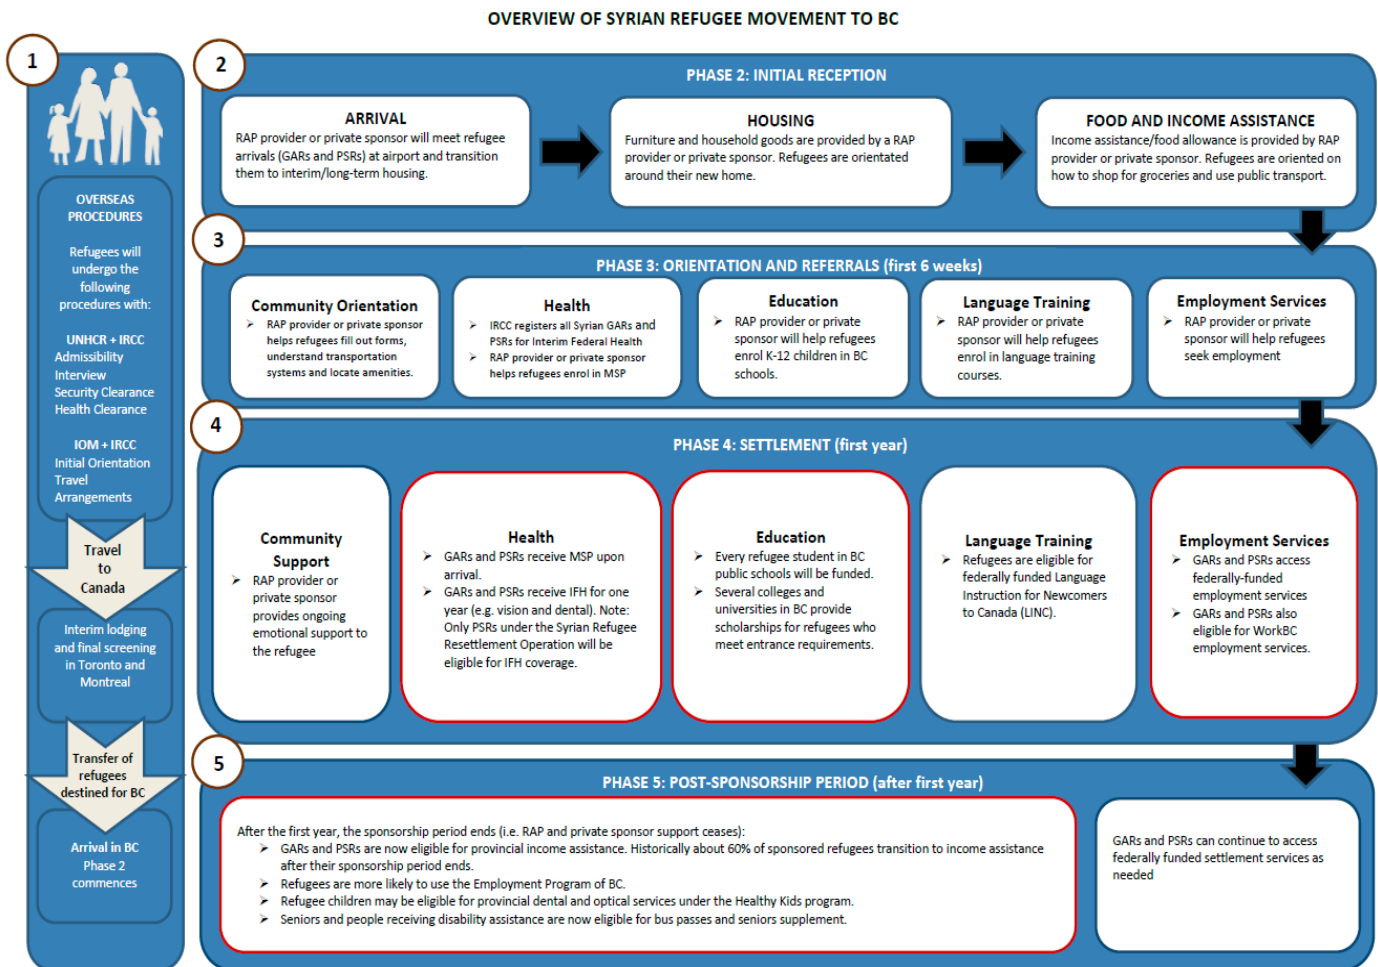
OVERVIEW OF SYRIAN REFUGEE MOVEMENT TO BC

1

OVERSEAS PROCEDURES

Refugees will undergo the following procedures with:

UNHCR + IRCC
Admissibility Interview
Security Clearance
Health Clearance

IOM + IRCC
Initial Orientation
Travel Arrangements

Travel to Canada

Interim lodging and final screening in Toronto and Montreal

Transfer of refugees destined for BC

Arrival in BC
Phase 2 commences

2

PHASE 2: INITIAL RECEPTION

ARRIVAL
RAP provider or private sponsor will meet refugee arrivals (GARs and PSRs) at airport and transition them to interim/long-term housing.

HOUSING
Furniture and household goods are provided by a RAP provider or private sponsor. Refugees are orientated around their new home.

FOOD AND INCOME ASSISTANCE
Income assistance/food allowance is provided by RAP provider or private sponsor. Refugees are oriented on how to shop for groceries and use public transport.

3

PHASE 3: ORIENTATION AND REFERRALS (first 6 weeks)

Community Orientation
➢ RAP provider or private sponsor helps refugees fill out forms, understand transportation systems and locate amenities.

Health
➢ IRCC registers all Syrian GARs and PSRs for Interim Federal Health
➢ RAP provider or private sponsor helps refugees enrol in MSP

Education
➢ RAP provider or private sponsor will help refugees enrol K-12 children in BC schools.

Language Training
➢ RAP provider or private sponsor will help refugees enrol in language training courses.

Employment Services
➢ RAP provider or private sponsor will help refugees seek employment

4

PHASE 4: SETTLEMENT (first year)

Community Support
➢ RAP provider or private sponsor provides ongoing emotional support to the refugee

Health
➢ GARs and PSRs receive MSP upon arrival.
➢ GARs and PSRs receive IFH for one year (e.g. vision and dental). Note: Only PSRs under the Syrian Refugee Resettlement Operation will be eligible for IFH coverage.

Education
➢ Every refugee student in BC public schools will be funded.
➢ Several colleges and universities in BC provide scholarships for refugees who meet entrance requirements.

Language Training
➢ Refugees are eligible for federally funded Language Instruction for Newcomers to Canada (LINC).

Employment Services
➢ GARs and PSRs access federally-funded employment services
➢ GARs and PSRs also eligible for WorkBC employment services.

5

PHASE 5: POST-SPONSORSHIP PERIOD (after first year)

After the first year, the sponsorship period ends (i.e. RAP and private sponsor support ceases):
➢ GARs and PSRs are now eligible for provincial income assistance. Historically about 60% of sponsored refugees transition to income assistance after their sponsorship period ends.
➢ Refugees are more likely to use the Employment Program of BC.
➢ Refugee children may be eligible for provincial dental and optical services under the Healthy Kids program.
➢ Seniors and people receiving disability assistance are now eligible for bus passes and seniors supplement.

GARs and PSRs can continue to access federally funded settlement services as needed